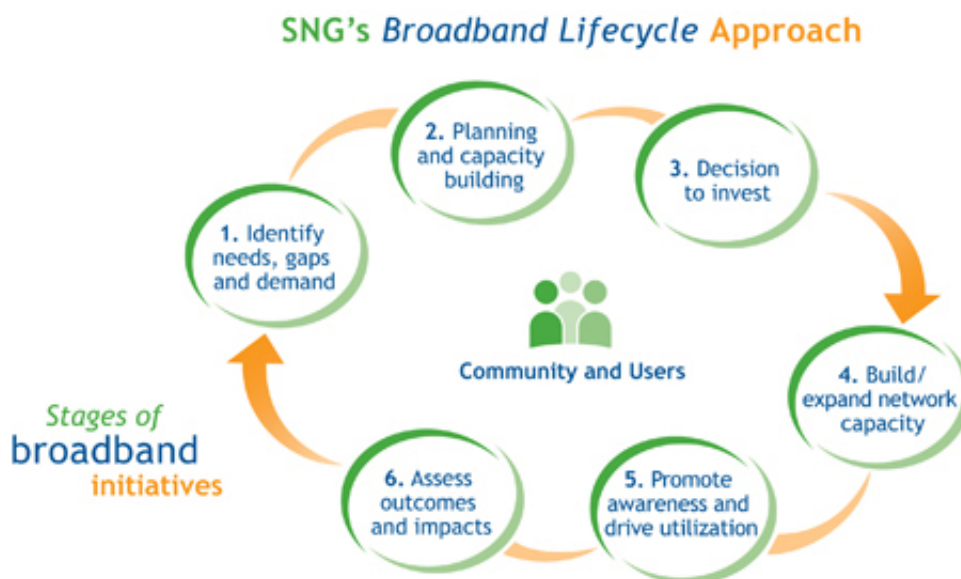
SNG's Broadband Lifecycle Approach

1. Identify needs, gaps and demand

2. Planning and capacity building

3. Decision to invest

4. Build/ expand network capacity

5. Promote awareness and drive utilization

6. Assess outcomes and impacts

Community and Users

Stages of broadband initiatives